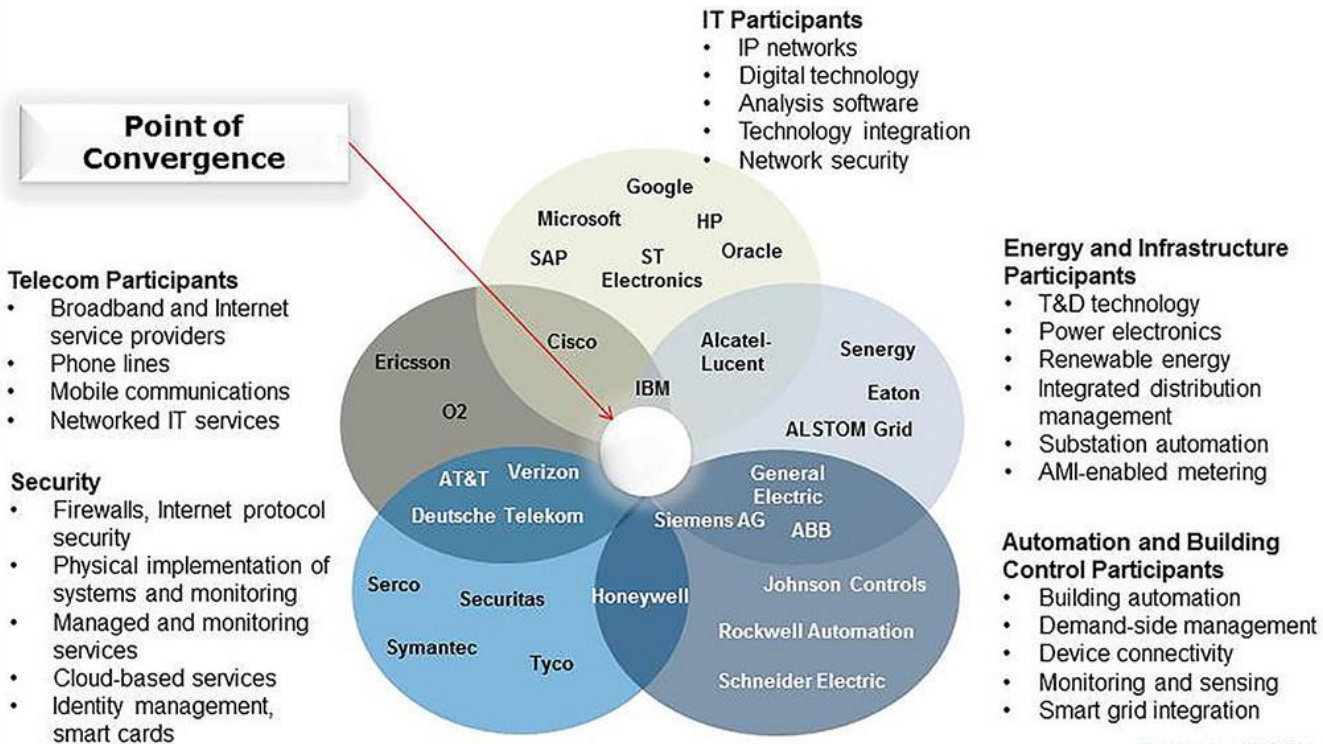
Point of Convergence

IT Participants
- IP networks
- Digital technology
- Analysis software
- Technology integration
- Network security

Telecom Participants
- Broadband and Internet service providers
- Phone lines
- Mobile communications
- Networked IT services

Security
- Firewalls, Internet protocol security
- Physical implementation of systems and monitoring
- Managed and monitoring services
- Cloud-based services
- Identity management, smart cards

Energy and Infrastructure Participants
- T&D technology
- Power electronics
- Renewable energy
- Integrated distribution management
- Substation automation
- AMI-enabled metering

Automation and Building Control Participants
- Building automation
- Demand-side management
- Device connectivity
- Monitoring and sensing
- Smart grid integration

Google
Microsoft
HP
SAP
ST Electronics
Oracle
Cisco
Ericsson
O2
IBM
Alcatel-Lucent
Senergy
Eaton
ALSTOM Grid
AT&T
Verizon
Deutsche Telekom
General Electric
Siemens AG
ABB
Serco
Securitas
Honeywell
Johnson Controls
Rockwell Automation
Symantec
Tyco
Schneider Electric